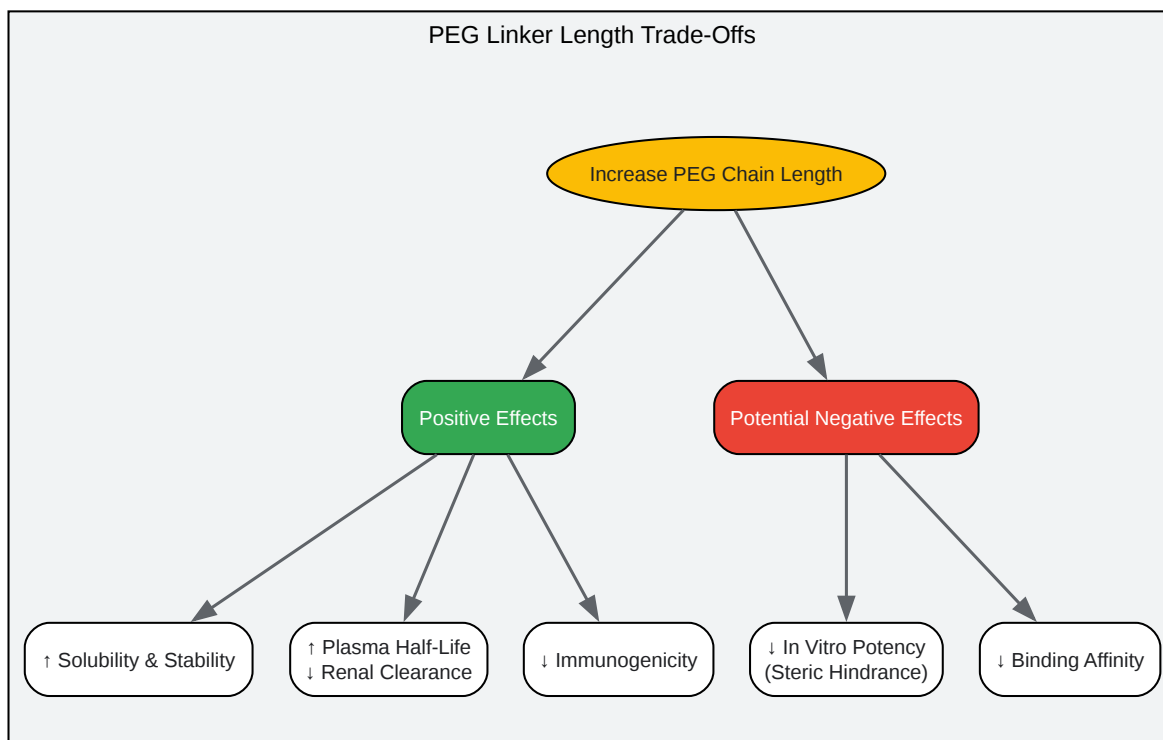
PEG Linker Length Trade-Offs

Increase PEG Chain Length

Positive Effects

Potential Negative Effects

↑ Solubility & Stability

↑ Plasma Half-Life
↓ Renal Clearance

↓ Immunogenicity

↓ In Vitro Potency
(Steric Hindrance)

↓ Binding Affinity